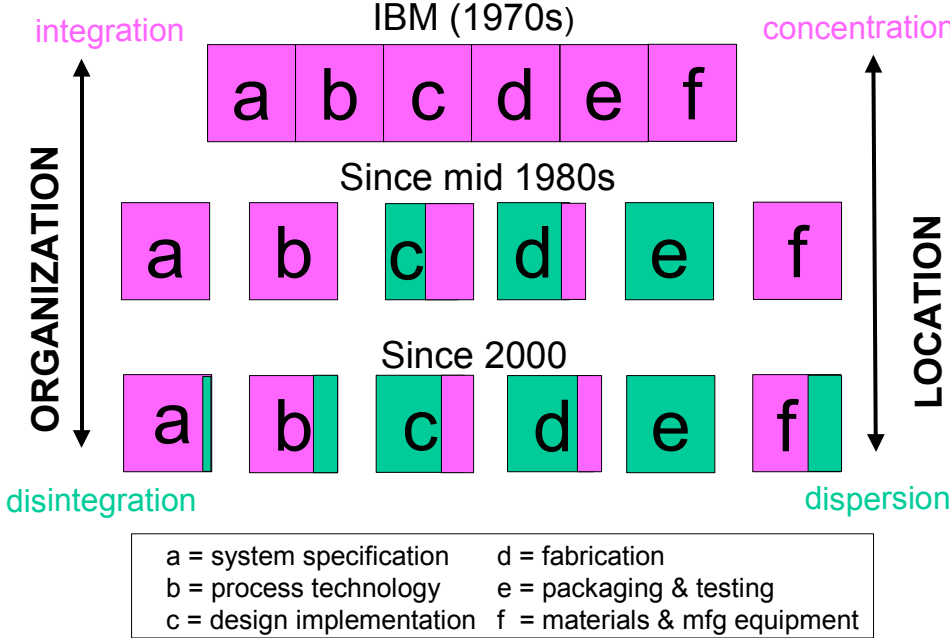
integration

IBM (1970s)

concentration

a b c d e f

ORGANIZATION

Since mid 1980s

a b c d e f

LOCATION

Since 2000

a b c d e f

disintegration

dispersion

a = system specification
b = process technology
c = design implementation
d = fabrication
e = packaging & testing
f = materials & mfg equipment